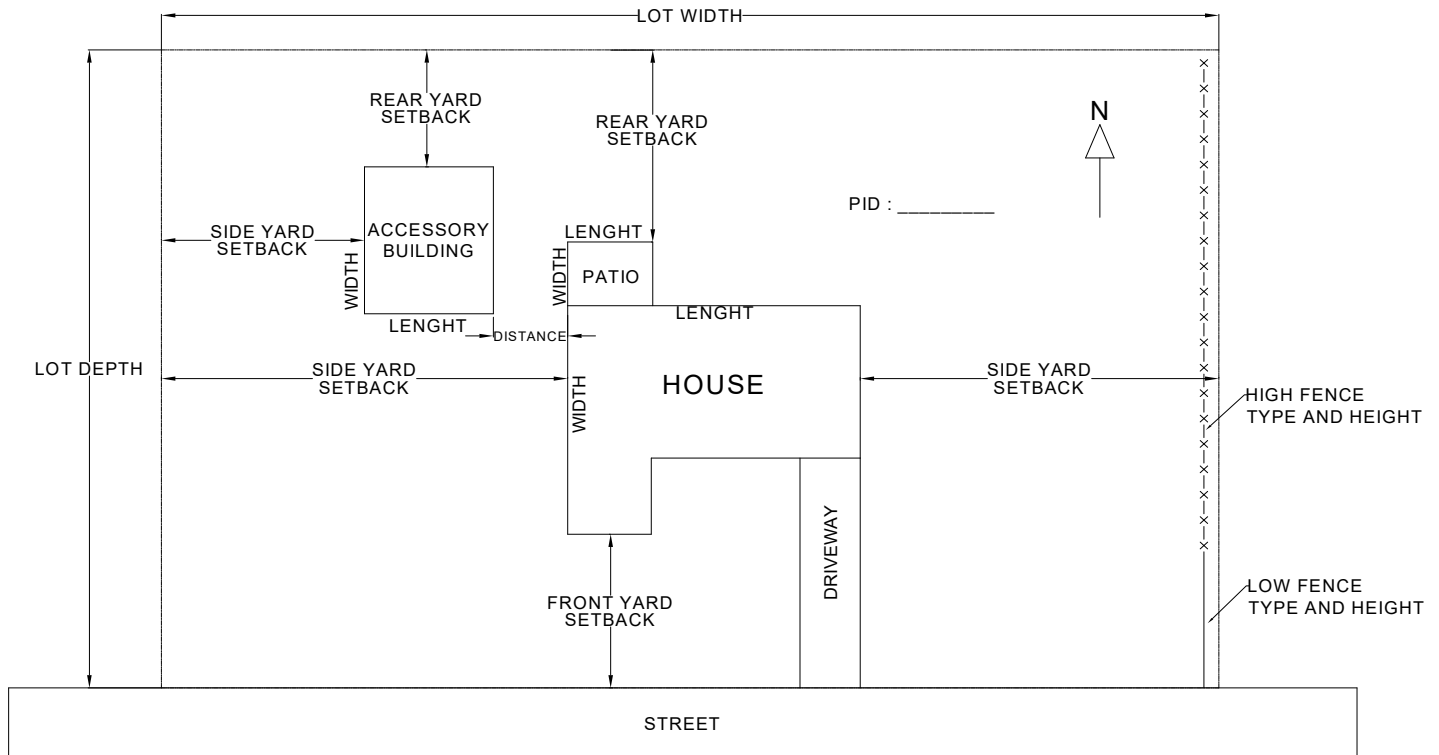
LOT WIDTH

REAR YARD SETBACK

REAR YARD SETBACK

N

PID : ________

SIDE YARD SETBACK

ACCESSORY BUILDING

WIDTH

LENGHT

WIDTH

PATIO

LENGHT

DISTANCE

LENGHT

LOT DEPTH

SIDE YARD SETBACK

WIDTH

HOUSE

SIDE YARD SETBACK

HIGH FENCE TYPE AND HEIGHT

DRIVEWAY

FRONT YARD SETBACK

LOW FENCE TYPE AND HEIGHT

STREET